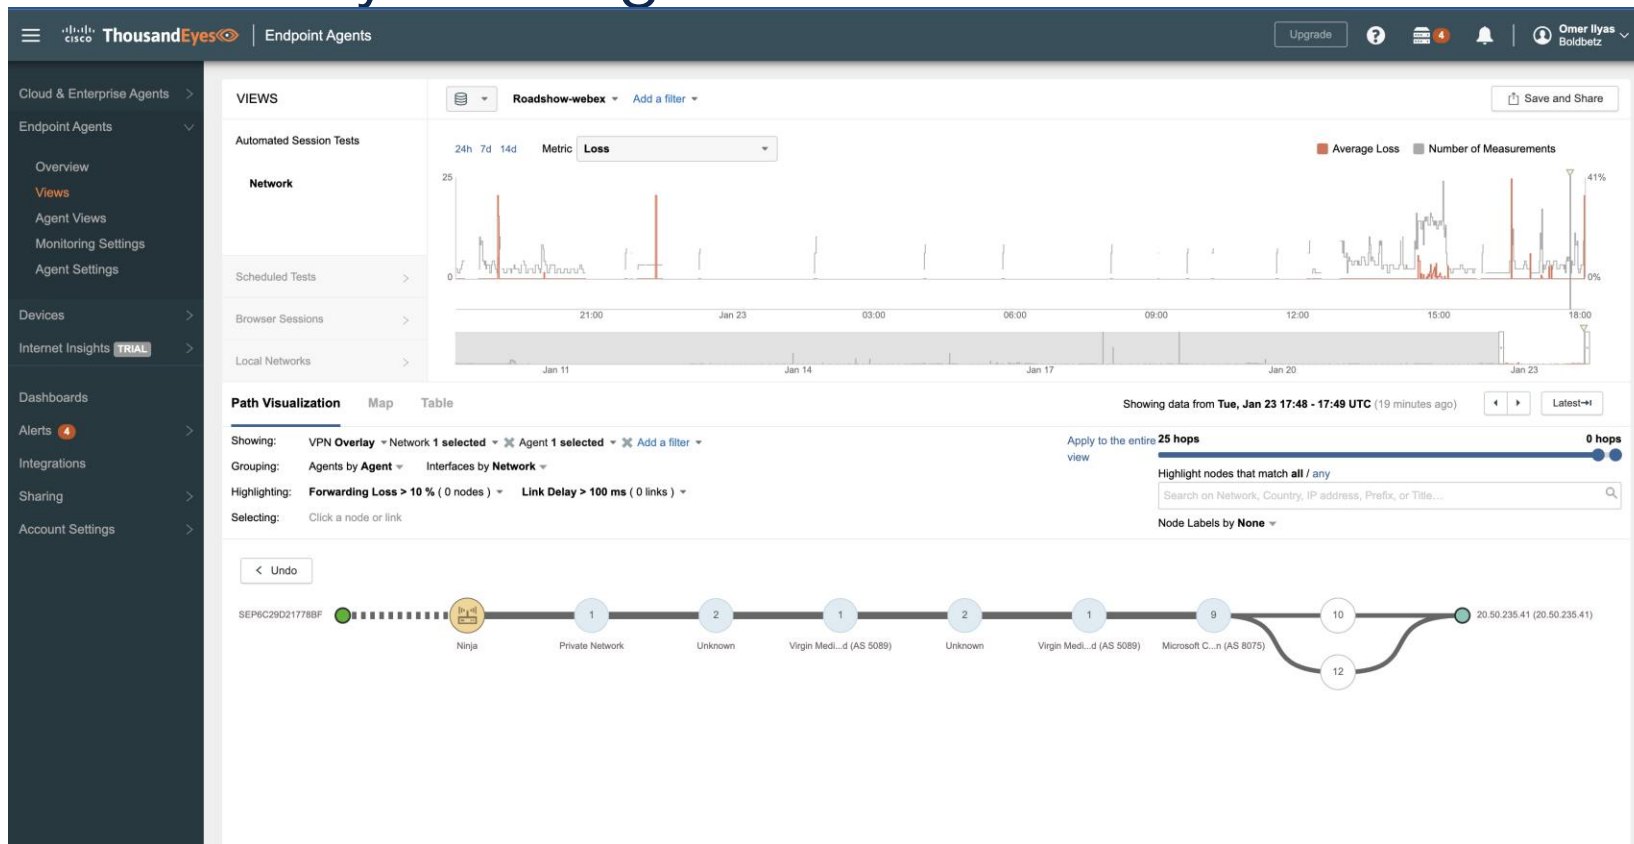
cisco ThousandEyes | Endpoint Agents

Upgrade 4 Omer Ilyas Boldbetz

Cloud & Enterprise Agents
Endpoint Agents
Overview
Views
Agent Views
Monitoring Settings
Agent Settings
Devices
Internet Insights TRIAL
Dashboards
Alerts 4
Integrations
Sharing
Account Settings

VIEWS
Automated Session Tests
Network
Scheduled Tests
Browser Sessions
Local Networks

Roadshow-webex Add a filter
Save and Share

24h 7d 14d Metric Loss
Average Loss Number of Measurements
25
0
41%
0%
21:00 Jan 23 03:00 06:00 09:00 12:00 15:00 18:00
Jan 11 Jan 14 Jan 17 Jan 20 Jan 23

Path Visualization Map Table
Showing data from Tue, Jan 23 17:48 - 17:49 UTC (19 minutes ago)
Latest

Showing: VPN Overlay Network 1 selected Agent 1 selected Add a filter
Grouping: Agents by Agent Interfaces by Network
Highlighting: Forwarding Loss > 10 % ( 0 nodes ) Link Delay > 100 ms ( 0 links )
Selecting: Click a node or link

Apply to the entire view
25 hops 0 hops
Highlight nodes that match all / any
Search on Network, Country, IP address, Prefix, or Title...
Node Labels by None

Undo

SEP6C29D21778BF
Ninja
1 Private Network
2 Unknown
1 Virgin Medi...d (AS 5089)
2 Unknown
1 Virgin Medi...d (AS 5089)
9 Microsoft C...n (AS 8075)
10
12
20.50.235.41 (20.50.235.41)